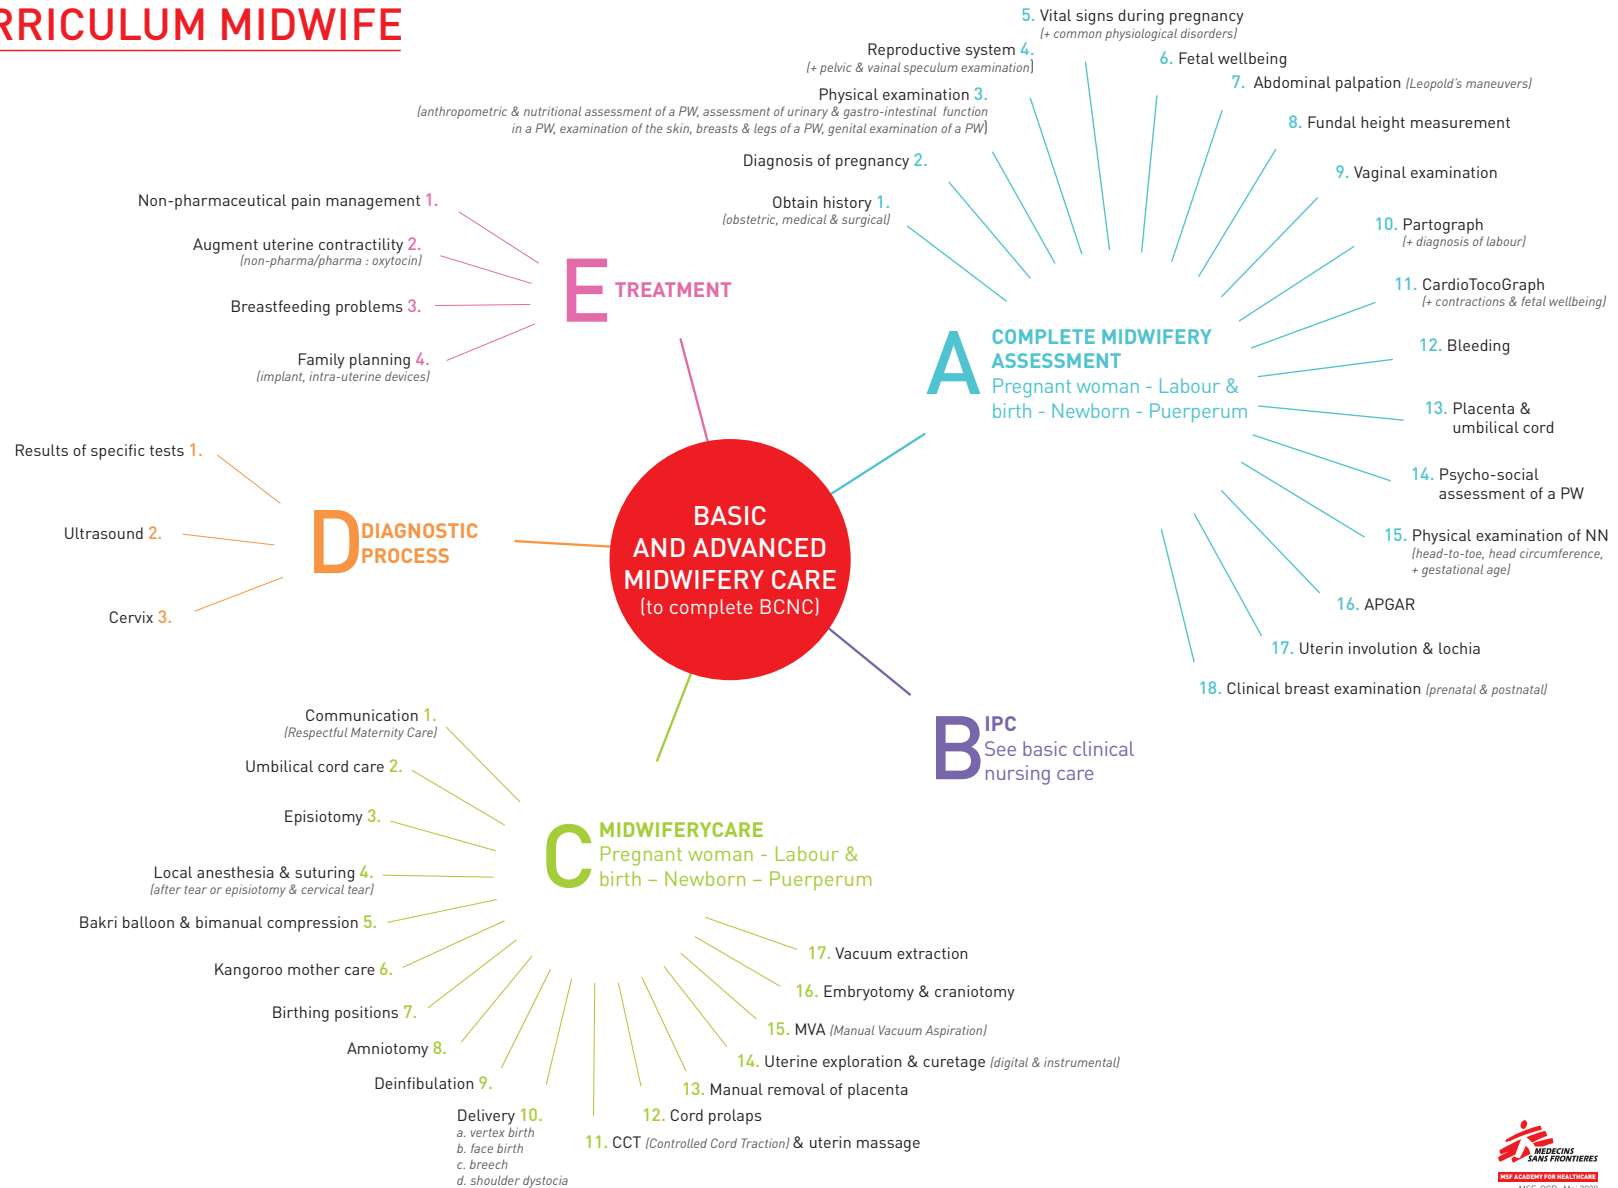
RRICULUM MIDWIFE

BASIC AND ADVANCED MIDWIFERY CARE (to complete BCNC)

A COMPLETE MIDWIFERY ASSESSMENT
Pregnant woman - Labour & birth - Newborn - Puerperum

Obtain history 1.
(obstetric, medical & surgical)
Diagnosis of pregnancy 2.
Physical examination 3.
(anthropometric & nutritional assessment of a PW, assessment of urinary & gastro-intestinal function in a PW, examination of the skin, breasts & legs of a PW, genital examination of a PW)
Reproductive system 4.
(+ pelvic & vainal speculum examination)
5. Vital signs during pregnancy
(+ common physiological disorders)
6. Fetal wellbeing
7. Abdominal palpation (Leopold's maneuvers)
8. Fundal height measurement
9. Vaginal examination
10. Partograph
(+ diagnosis of labour)
11. CardioTocoGraph
(+ contractions & fetal wellbeing)
12. Bleeding
13. Placenta & umbilical cord
14. Psycho-social assessment of a PW
15. Physical examination of NN
(head-to-toe, head circumference, + gestational age)
16. APGAR
17. Uterin involution & lochia
18. Clinical breast examination (prenatal & postnatal)

B IPC
See basic clinical nursing care

C MIDWIFERYCARE
Pregnant woman - Labour & birth – Newborn – Puerperum

Communication 1.
(Respectful Maternity Care)
Umbilical cord care 2.
Episiotomy 3.
Local anesthesia & suturing 4.
(after tear or episiotomy & cervical tear)
Bakri balloon & bimanual compression 5.
Kangoroo mother care 6.
Birthing positions 7.
Amniotomy 8.
Deinfibulation 9.
Delivery 10.
a. vertex birth
b. face birth
c. breech
d. shoulder dystocia
11. CCT (Controlled Cord Traction) & uterin massage
12. Cord prolaps
13. Manual removal of placenta
14. Uterine exploration & curetage (digital & instrumental)
15. MVA (Manual Vacuum Aspiration)
16. Embryotomy & craniotomy
17. Vacuum extraction

D DIAGNOSTIC PROCESS
Results of specific tests 1.
Ultrasound 2.
Cervix 3.

E TREATMENT
Non-pharmaceutical pain management 1.
Augment uterine contractility 2.
(non-pharma/pharma : oxytocin)
Breastfeeding problems 3.
Family planning 4.
(implant, intra-uterine devices)

MEDECINS SANS FRONTIERES
MSF ACADEMY FOR HEALTHCARE